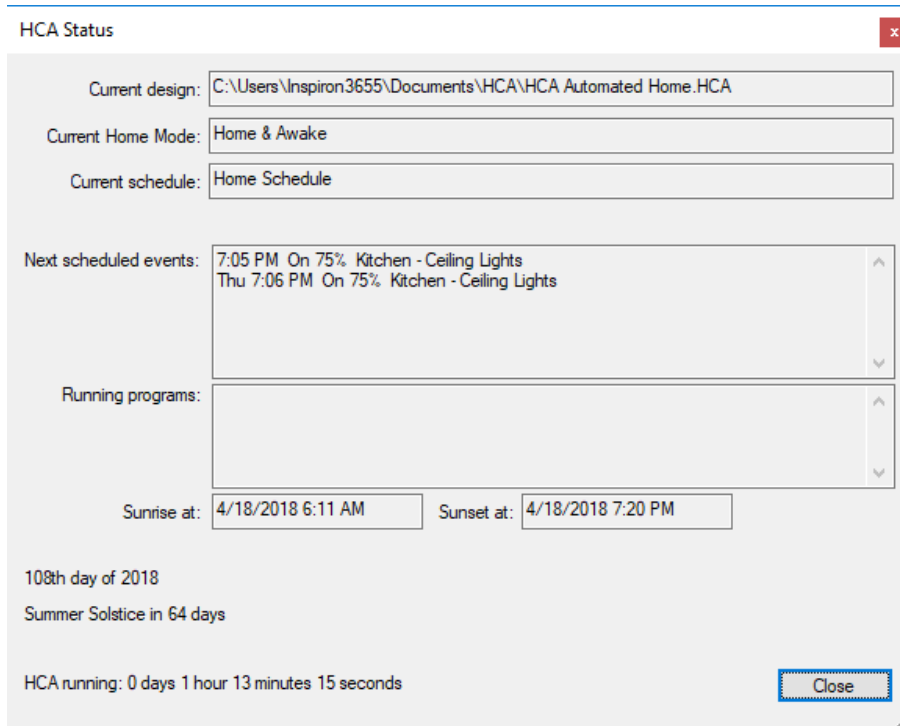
HCA Status

x

Current design: C:\Users\Inspiron3655\Documents\HCA\HCA Automated Home.HCA

Current Home Mode: Home & Awake

Current schedule: Home Schedule

Next scheduled events: 7:05 PM On 75% Kitchen - Ceiling Lights
Thu 7:06 PM On 75% Kitchen - Ceiling Lights

Running programs:

Sunrise at: 4/18/2018 6:11 AM

Sunset at: 4/18/2018 7:20 PM

108th day of 2018

Summer Solstice in 64 days

HCA running: 0 days 1 hour 13 minutes 15 seconds

Close